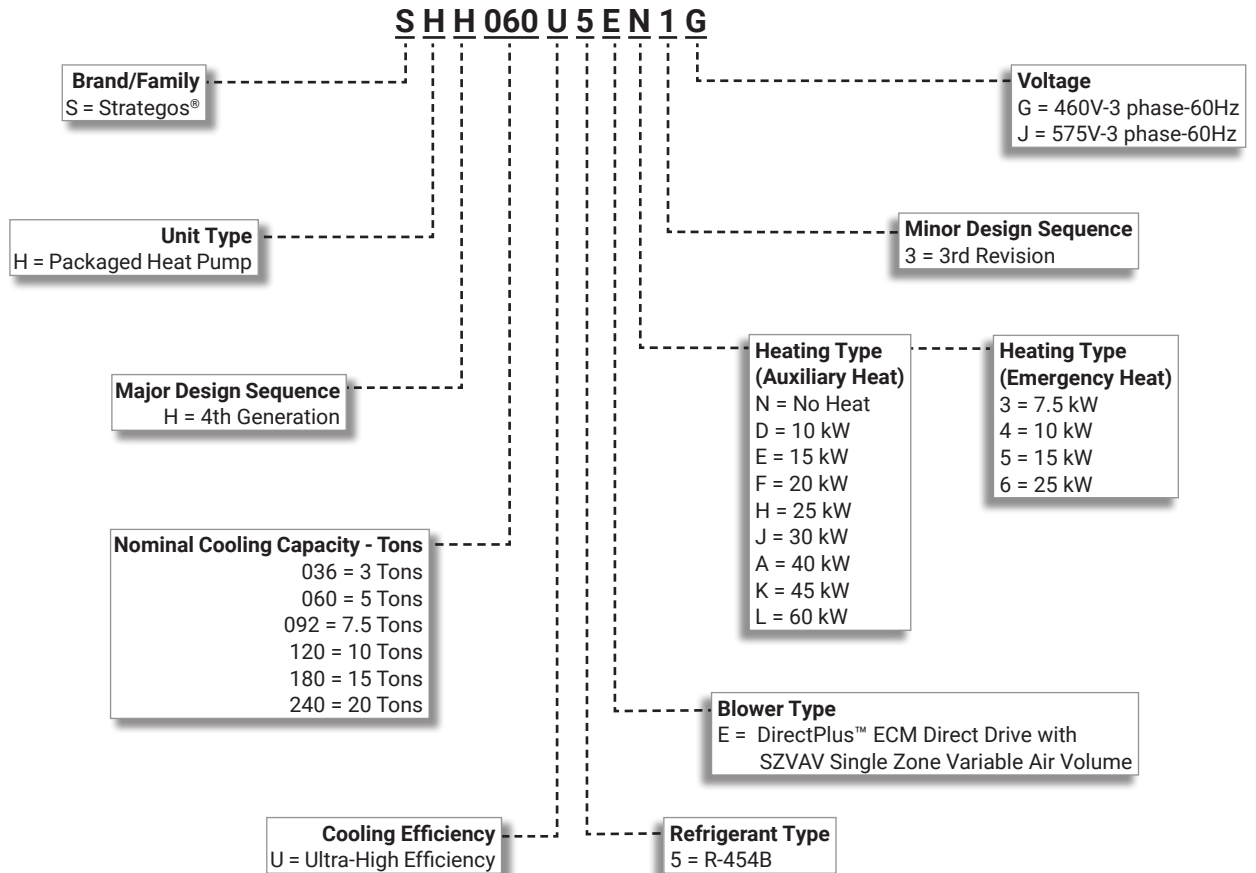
S H H 060 U 5 E N 1 G

Brand/Family
S = Strategos®

Voltage
G = 460V-3 phase-60Hz
J = 575V-3 phase-60Hz

Unit Type
H = Packaged Heat Pump

Minor Design Sequence
3 = 3rd Revision

Heating Type (Auxiliary Heat)
N = No Heat
D = 10 kW
E = 15 kW
F = 20 kW
H = 25 kW
J = 30 kW
A = 40 kW
K = 45 kW
L = 60 kW

Heating Type (Emergency Heat)
3 = 7.5 kW
4 = 10 kW
5 = 15 kW
6 = 25 kW

Major Design Sequence
H = 4th Generation

Nominal Cooling Capacity - Tons
036 = 3 Tons
060 = 5 Tons
092 = 7.5 Tons
120 = 10 Tons
180 = 15 Tons
240 = 20 Tons

Blower Type
E = DirectPlus™ ECM Direct Drive with SZVAV Single Zone Variable Air Volume

Cooling Efficiency
U = Ultra-High Efficiency

Refrigerant Type
5 = R-454B